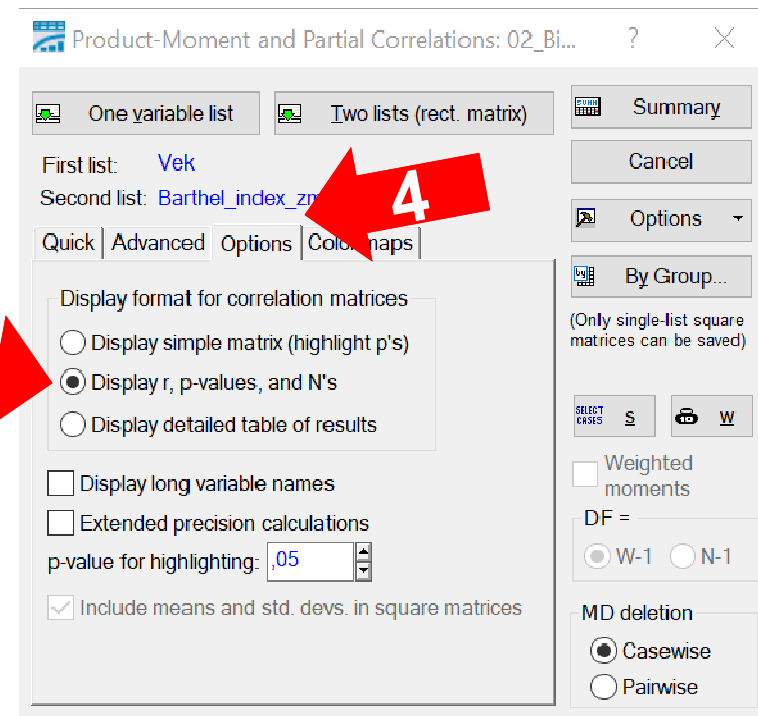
Product-Moment and Partial Correlations: 02_Bi...

?

One variable list

Two lists (rect. matrix)

Summary

Cancel

First list: Vek

Second list: Barthel_index_zm

4

Options

Quick | Advanced | Options | Color maps

By Group...

(Only single-list square matrices can be saved)

Display format for correlation matrices

Display simple matrix (highlight p's)

Display r, p-values, and N's

Display detailed table of results

SELECT CASES S

W

Weighted moments

Display long variable names

Extended precision calculations

DF =

p-value for highlighting: ,05

W-1

N-1

Include means and std. devs. in square matrices

MD deletion

Casewise

Pairwise